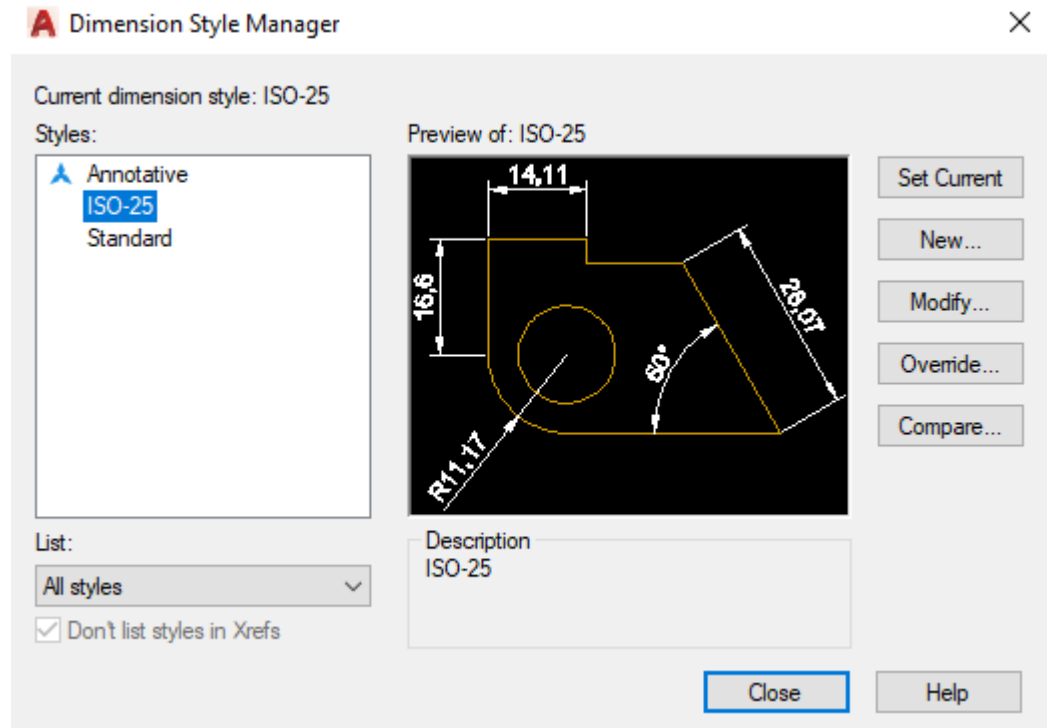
Dimension Style Manager

Current dimension style: ISO-25

Styles:

Annotative
ISO-25
Standard

Preview of: ISO-25

14,11
16,6
28,07
60°
R11,17

Set Current
New...
Modify...
Override...
Compare...

List:
All styles
Don't list styles in Xrefs

Description
ISO-25

Close
Help